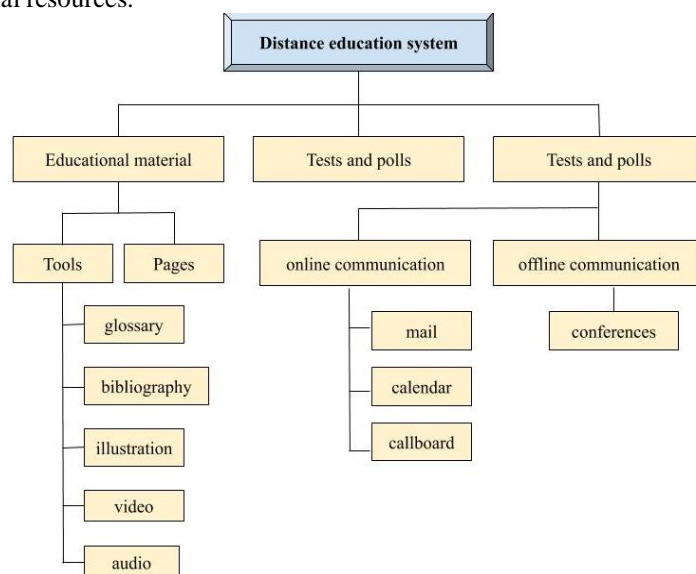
al resources.

Distance education system

Educational material

Tests and polls

Tests and polls

Tools

Pages

online communication

offline communication

glossary

bibliography

illustration

video

audio

mail

calendar

callboard

conferences